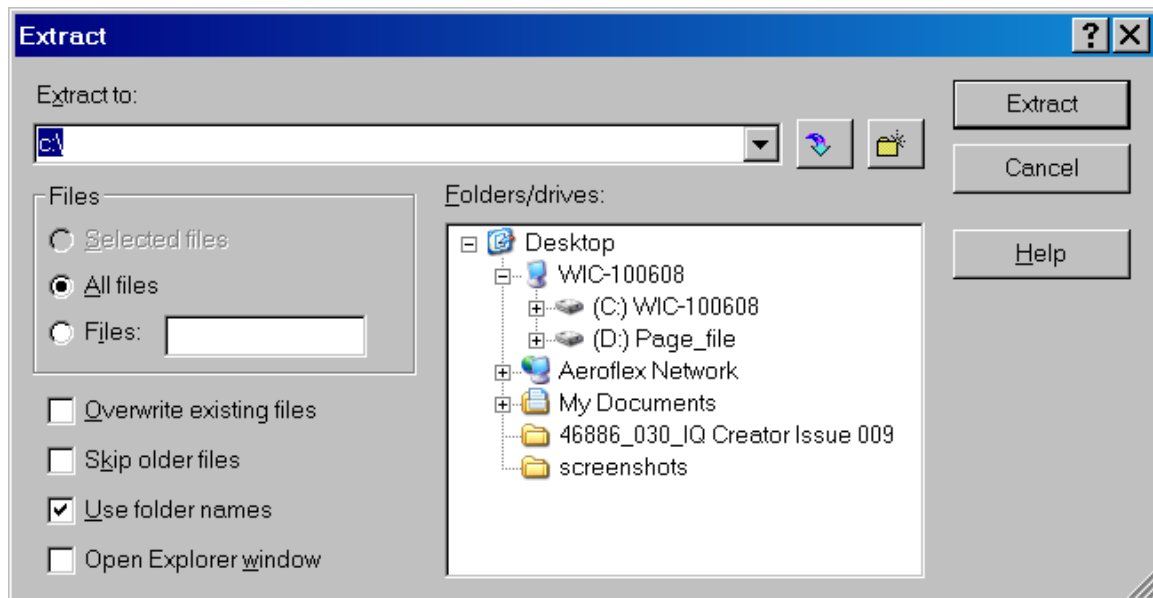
Extract ? X

Extract to:

c:\

Files

Selected files

All files

Files:

Overwrite existing files

Skip older files

Use folder names

Open Explorer window

Folders/drives:

Desktop
WIC-100608
(C:) WIC-100608
(D:) Page_file
Aeroflex Network
My Documents
46886_030_IQ Creator Issue 009
screenshots

Extract

Cancel

Help